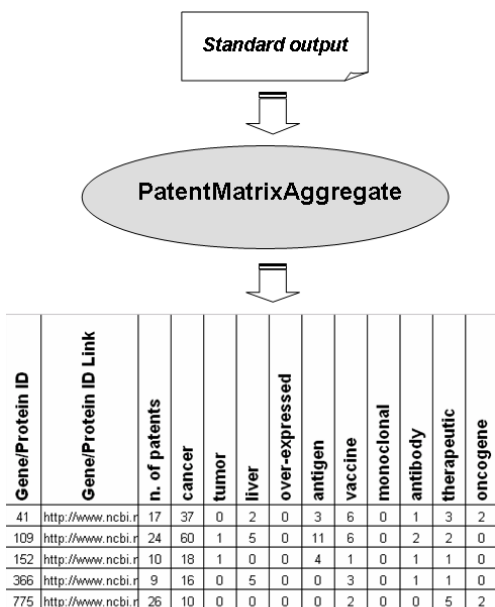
Standard output

PatentMatrixAggregate

| Gene/Protein ID | Gene/Protein ID Link | n. of patents | cancer | tumor | liver | over-expressed | antigen | vaccine | monoclonal | antibody | therapeutic | oncogene |
|---|---|---|---|---|---|---|---|---|---|---|---|---|
| 41 | http://www.ncbi.r | 17 | 37 | 0 | 2 | 0 | 3 | 6 | 0 | 1 | 3 | 2 |
| 109 | http://www.ncbi.r | 24 | 60 | 1 | 5 | 0 | 11 | 6 | 0 | 2 | 2 | 0 |
| 152 | http://www.ncbi.r | 10 | 18 | 1 | 0 | 0 | 4 | 1 | 0 | 1 | 1 | 0 |
| 366 | http://www.ncbi.r | 9 | 16 | 0 | 5 | 0 | 0 | 3 | 0 | 1 | 1 | 0 |
| 775 | http://www.ncbi.r | 26 | 10 | 0 | 0 | 0 | 0 | 2 | 0 | 0 | 5 | 2 |